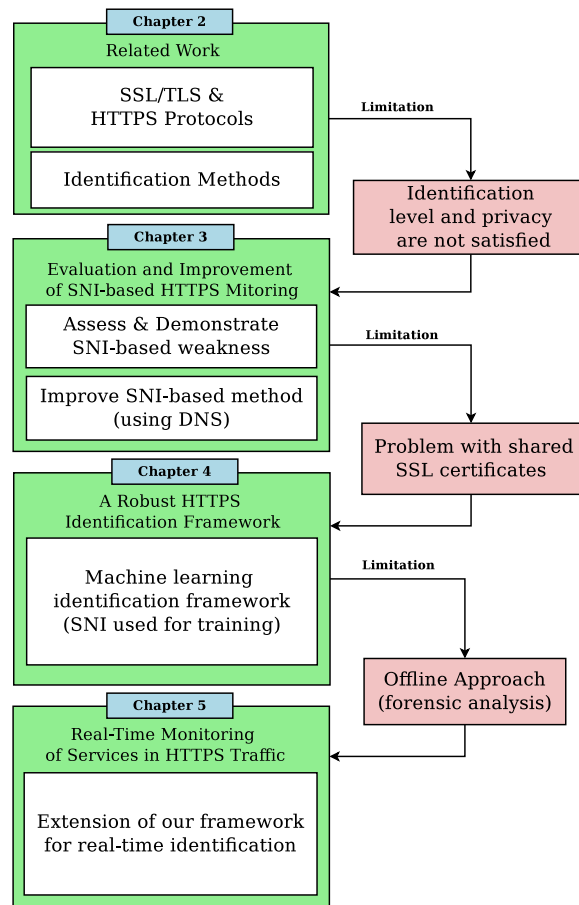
Chapter 2

Related Work

SSL/TLS & HTTPS Protocols

Identification Methods

Limitation

Identification level and privacy are not satisfied

Chapter 3

Evaluation and Improvement of SNI-based HTTPS Mitoring

Assess & Demonstrate SNI-based weakness

Improve SNI-based method (using DNS)

Limitation

Problem with shared SSL certificates

Chapter 4

A Robust HTTPS Identification Framework

Machine learning identification framework (SNI used for training)

Limitation

Offline Approach (forensic analysis)

Chapter 5

Real-Time Monitoring of Services in HTTPS Traffic

Extension of our framework for real-time identification